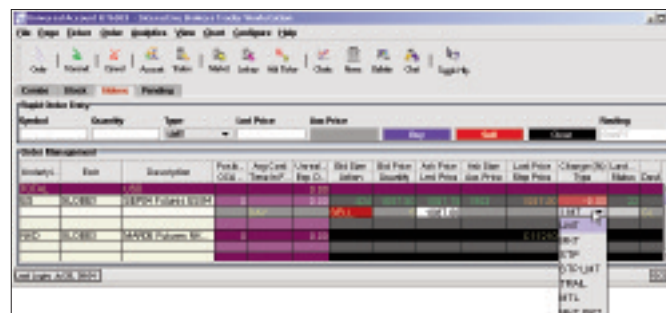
File Engo Orders Order Analytics View Chart Configure Help

Order Normal Cancel Account Trades Market Lookup Edit Order Charts News Delete Chat

Combo Stock Orders Pending

Rapid Order Entry

Symbol Quantity Type Limit Price Aux Price Routing

LMT

Buy Sell Close

Order Management

| Underlying | Exch | Description | Position | Avg Cost | Unreal. | Bid Size | Bid Price | Ask Price | Ask Size | Last Price | Change | Last | Dest |
|---|---|---|---|---|---|---|---|---|---|---|---|---|---|
| TOTAL | | USD | | | 0.00 | | | | | | | | |
| ES | GLOBEX | SEP04 Futures | 0 | | 0.00 | | | | | | | | |
| | | | | | | SELL | | | | | LMT | | |
| NQ | GLOBEX | NAS04 Futures | 0 | | 0.00 | | | | | | | | |

LMT
MKT
STP
STP LMT
TRAIL
MTL